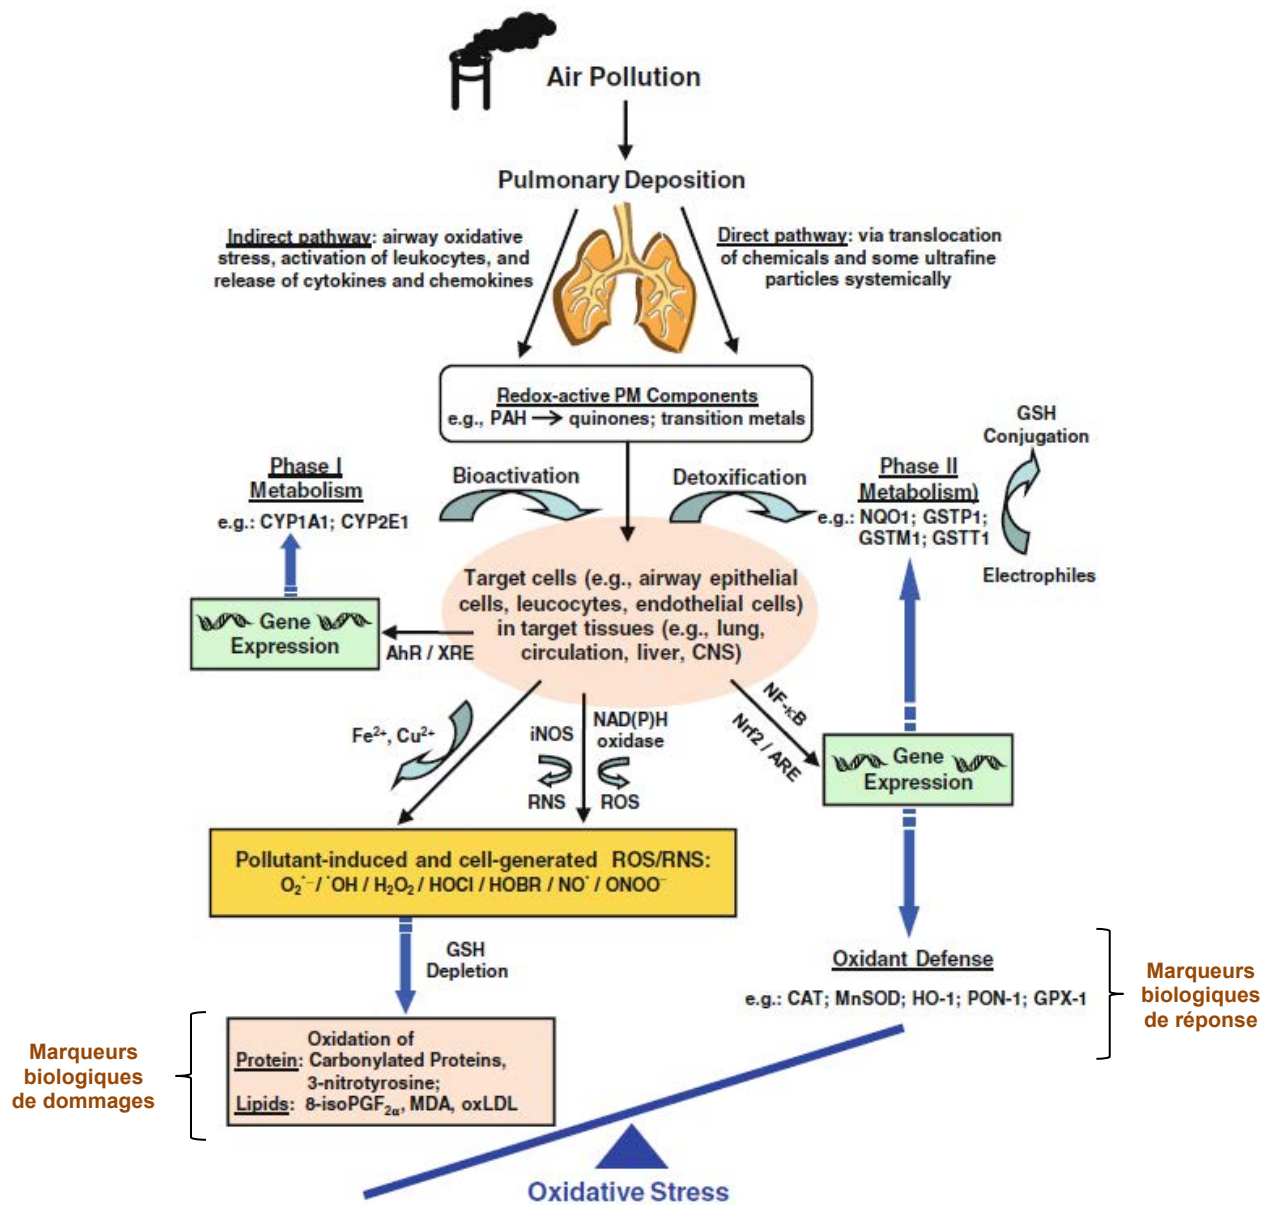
Air Pollution

Pulmonary Deposition

Indirect pathway: airway oxidative stress, activation of leukocytes, and release of cytokines and chemokines

Direct pathway: via translocation of chemicals and some ultrafine particles systemically

Redox-active PM Components
e.g., PAH ⟶ quinones; transition metals

GSH Conjugation

Phase I Metabolism
e.g.: CYP1A1; CYP2E1

Bioactivation

Detoxification

Phase II Metabolism)
e.g.: NQO1; GSTP1; GSTM1; GSTT1

Electrophiles

Gene Expression

AhR / XRE

Target cells (e.g., airway epithelial cells, leucocytes, endothelial cells) in target tissues (e.g., lung, circulation, liver, CNS)

NF-κB

Nrf2 / ARE

$Fe^{2+}$, $Cu^{2+}$

iNOS

NAD(P)H oxidase

RNS

ROS

Gene Expression

Pollutant-induced and cell-generated ROS/RNS:
$O_2^{\cdot-}$ / $^{\cdot}OH$ / $H_2O_2$ / HOCl / HOBR / $NO^{\cdot}$ / $ONOO^{-}$

GSH Depletion

Oxidant Defense
e.g.: CAT; MnSOD; HO-1; PON-1; GPX-1

Marqueurs biologiques de réponse

Marqueurs biologiques de dommages

Oxidation of
Protein: Carbonylated Proteins, 3-nitrotyrosine;
Lipids: 8-isoPGF$_{2\alpha}$, MDA, oxLDL

Oxidative Stress